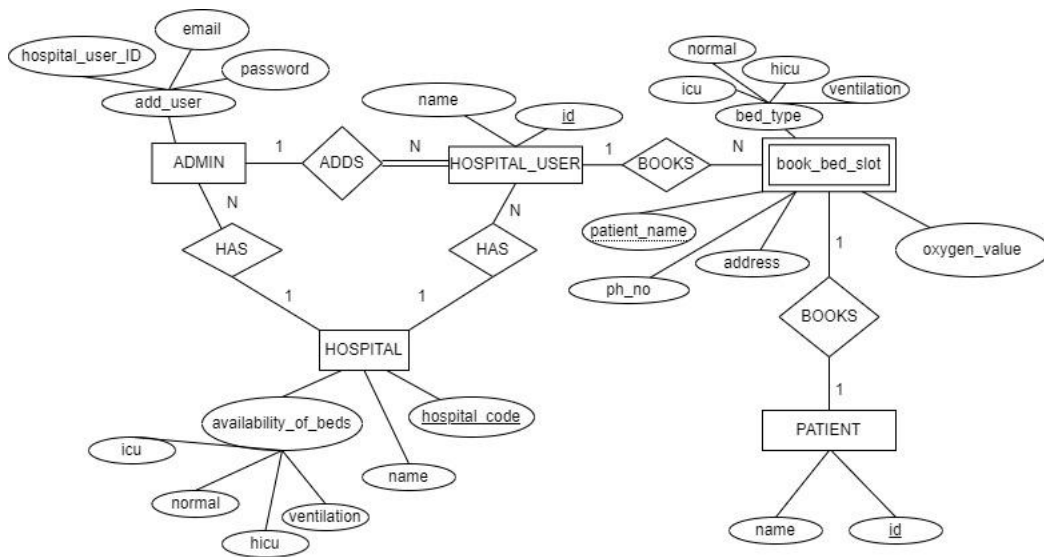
email
hospital_user_ID
password
add_user
ADMIN
1
ADDS
N
name
id
HOSPITAL_USER
1
BOOKS
N
normal
hicu
icu
ventilation
bed_type
book_bed_slot
N
N
HAS
HAS
patient_name
address
oxygen_value
ph_no
1
1
1
BOOKS
1
HOSPITAL
availability_of_beds
hospital_code
icu
normal
ventilation
hicu
name
PATIENT
name
id